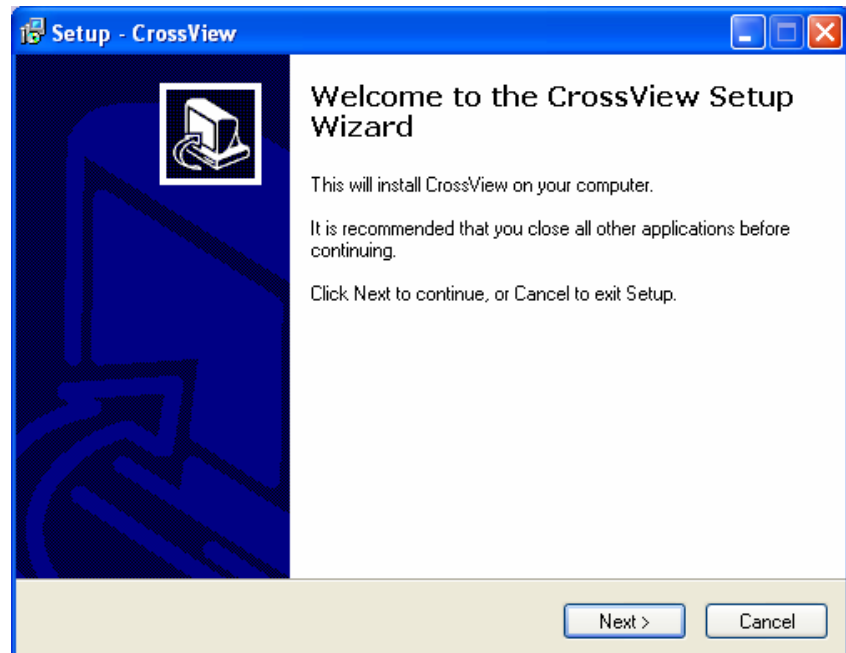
Setup - CrossView

Welcome to the CrossView Setup Wizard

This will install CrossView on your computer.

It is recommended that you close all other applications before continuing.

Click Next to continue, or Cancel to exit Setup.

Next >

Cancel